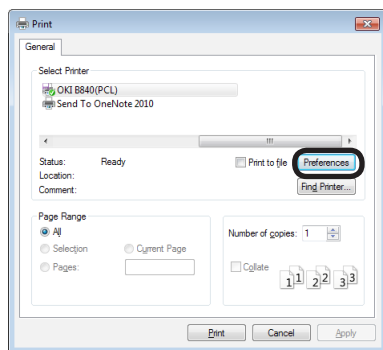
Print

General

Select Printer

OKI B840(PCL)

Send To OneNote 2010

Status: Ready

Location:

Comment:

Print to file

Preferences

Find Printer...

Page Range

All

Selection

Current Page

Pages:

Number of copies: 1

Collate

1 1 2 2 3 3

Print

Cancel

Apply